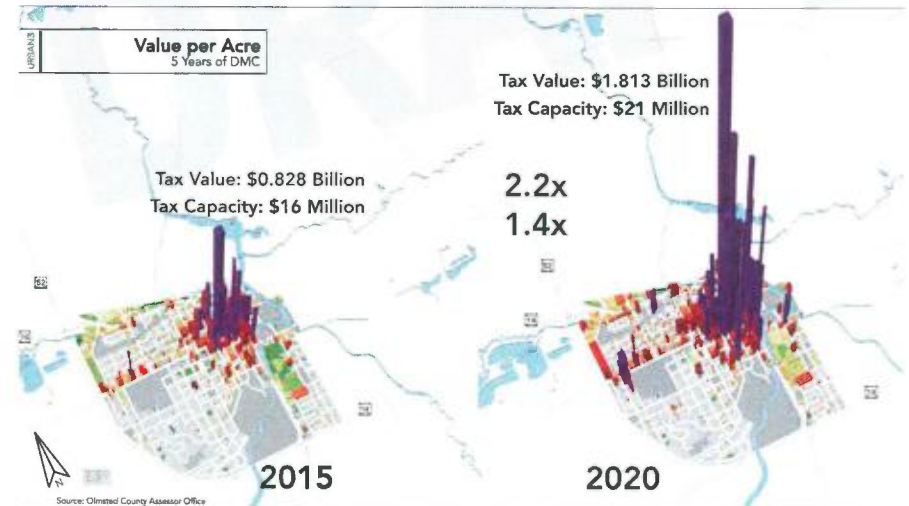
URBAN3

Value per Acre
5 Years of DMC

Tax Value: $1.813 Billion
Tax Capacity: $21 Million

Tax Value: $0.828 Billion
Tax Capacity: $16 Million

2.2x
1.4x

N

2015

2020

Source: Olmsted County Assessor Office